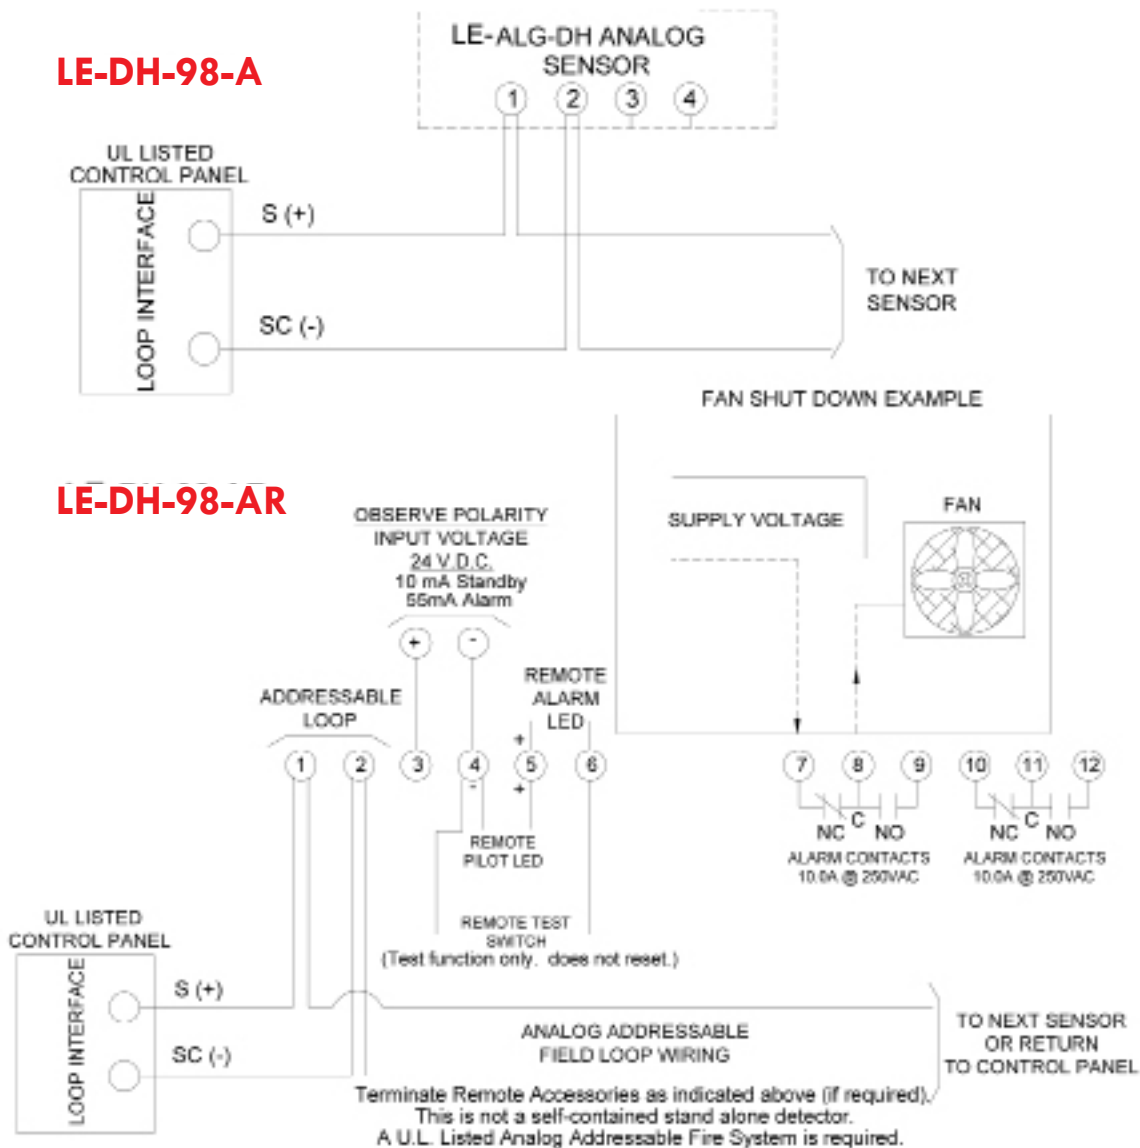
LE-DH-98-A

LE-ALG-DH ANALOG SENSOR

1 2 3 4

UL LISTED CONTROL PANEL

LOOP INTERFACE

S (+)

SC (-)

TO NEXT SENSOR

FAN SHUT DOWN EXAMPLE

LE-DH-98-AR

OBSERVE POLARITY
INPUT VOLTAGE
24 V.D.C.
10 mA Standby
55mA Alarm

SUPPLY VOLTAGE

FAN

+ -

REMOTE ALARM LED

ADDRESSABLE LOOP

+

1 2 3 4 5 6

- +

REMOTE PILOT LED

7 8 9 10 11 12

NC C NO
ALARM CONTACTS
10.0A @ 250VAC

NC C NO
ALARM CONTACTS
10.0A @ 250VAC

UL LISTED CONTROL PANEL

LOOP INTERFACE

REMOTE TEST SWITCH
(Test function only. does not reset.)

S (+)

SC (-)

ANALOG ADDRESSABLE FIELD LOOP WIRING

TO NEXT SENSOR OR RETURN TO CONTROL PANEL

Terminate Remote Accessories as indicated above (if required).
This is not a self-contained stand alone detector.
A U.L. Listed Analog Addressable Fire System is required.